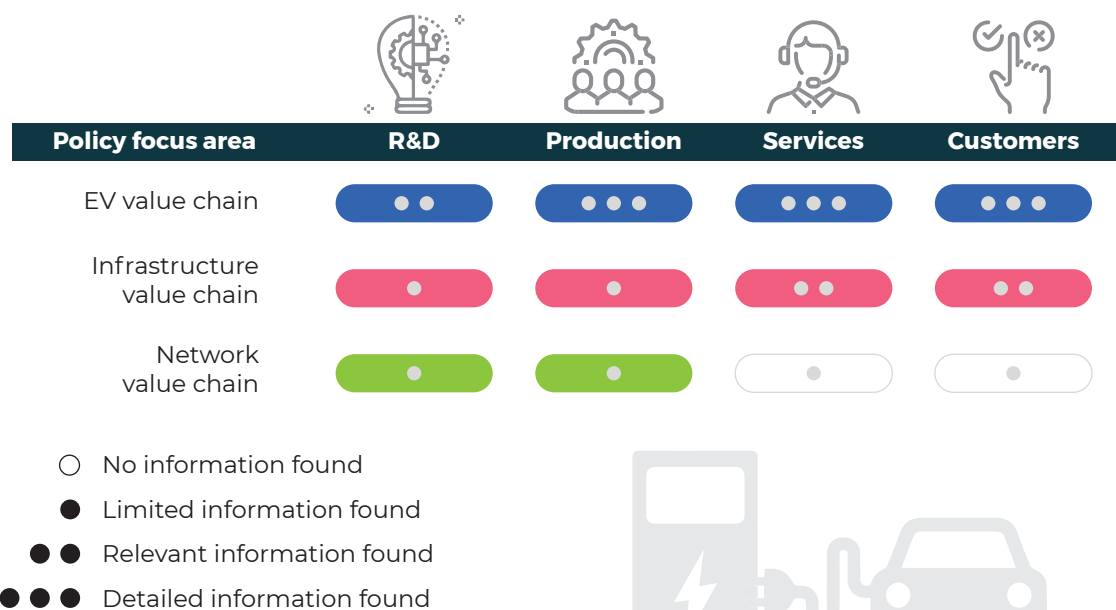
| Policy focus area | R&D | Production | Services | Customers |
|---|---|---|---|---|
| EV value chain | ● ● | ● ● ● | ● ● ● | ● ● ● |
| Infrastructure value chain | ● | ● | ● ● | ● ● |
| Network value chain | ● | ● | ● | ● |

○ No information found
● Limited information found
● ● Relevant information found
● ● ● Detailed information found